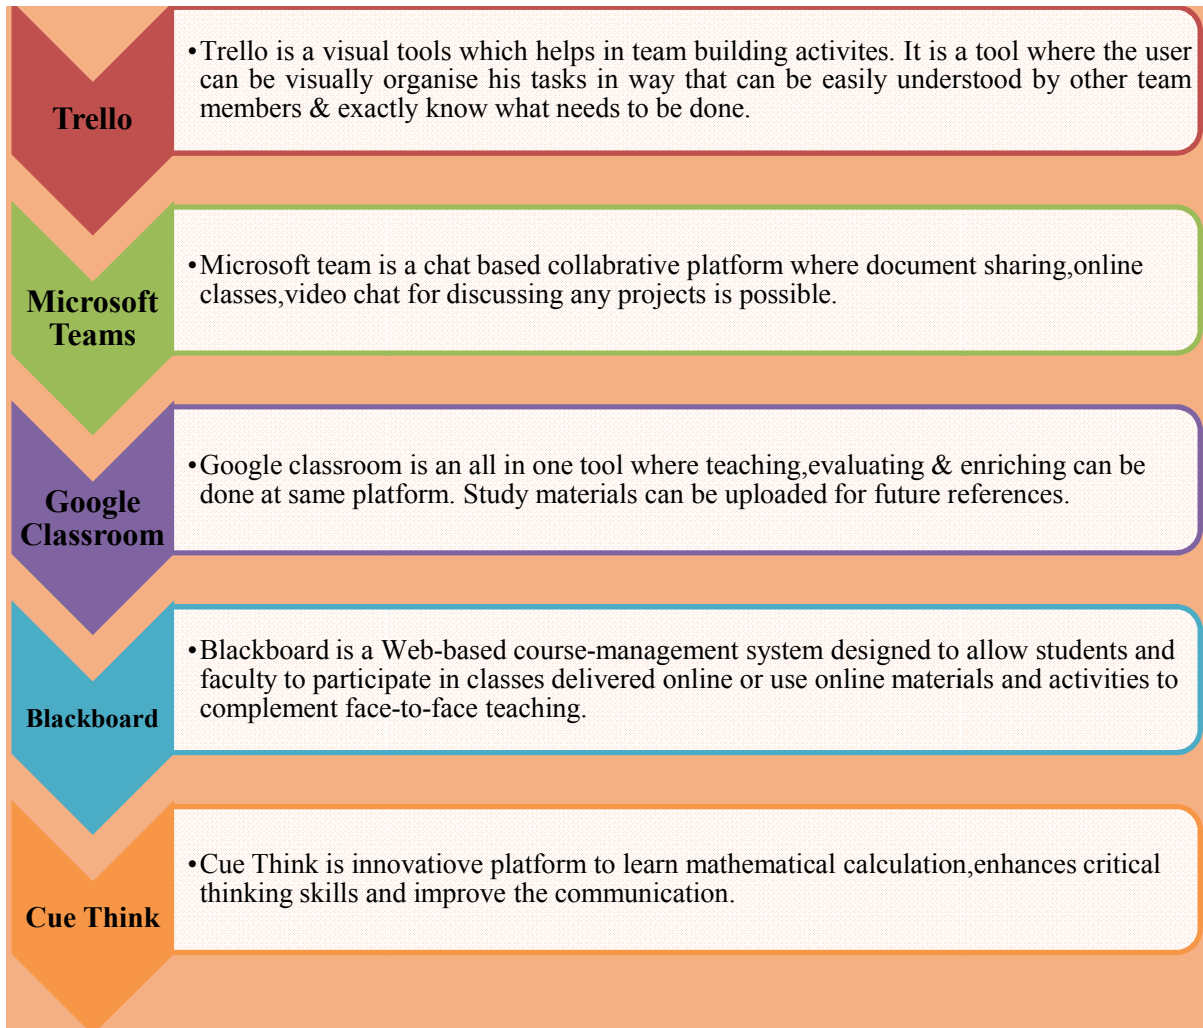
Trello

•Trello is a visual tools which helps in team building activites. It is a tool where the user can be visually organise his tasks in way that can be easily understood by other team members & exactly know what needs to be done.

Microsoft Teams

•Microsoft team is a chat based collabrative platform where document sharing,online classes,video chat for discussing any projects is possible.

Google Classroom

•Google classroom is an all in one tool where teaching,evaluating & enriching can be done at same platform. Study materials can be uploaded for future references.

Blackboard

•Blackboard is a Web-based course-management system designed to allow students and faculty to participate in classes delivered online or use online materials and activities to complement face-to-face teaching.

Cue Think

•Cue Think is innovatiove platform to learn mathematical calculation,enhances critical thinking skills and improve the communication.